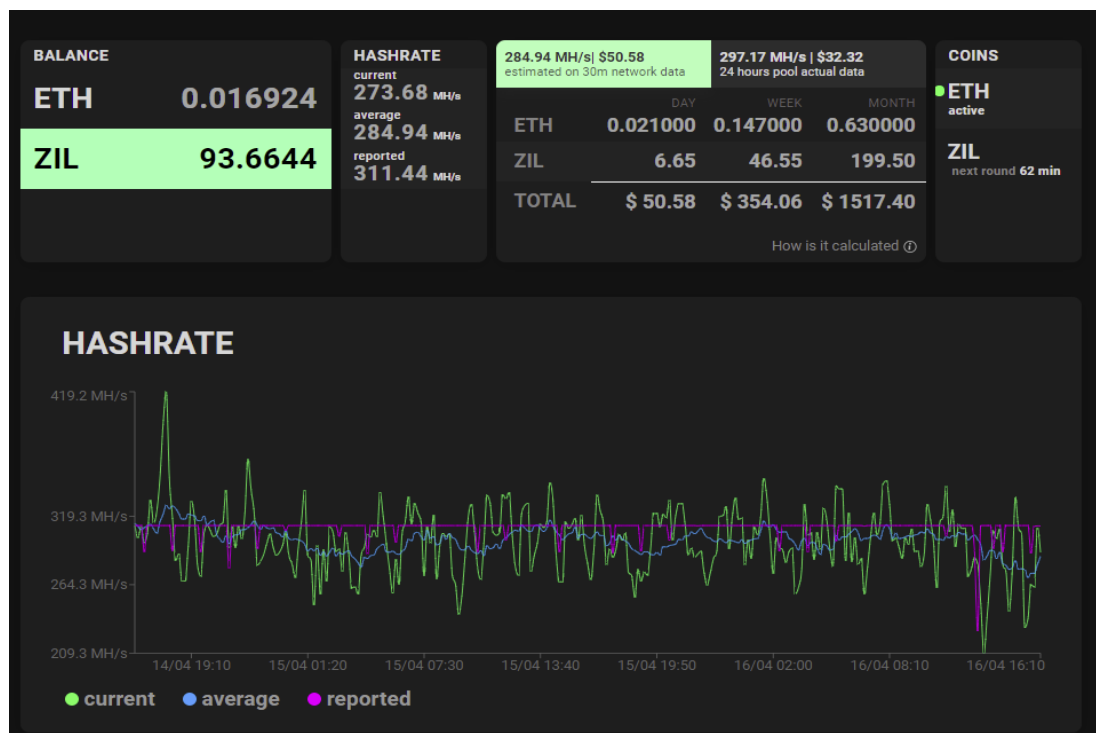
BALANCE

ETH 0.016924

ZIL 93.6644

HASHRATE

current
273.68 MH/s

average
284.94 MH/s

reported
311.44 MH/s

284.94 MH/s| $50.58
estimated on 30m network data

297.17 MH/s | $32.32
24 hours pool actual data

| | DAY | WEEK | MONTH |
|---|---|---|---|
| ETH | 0.021000 | 0.147000 | 0.630000 |
| ZIL | 6.65 | 46.55 | 199.50 |
| TOTAL | $ 50.58 | $ 354.06 | $ 1517.40 |

How is it calculated

COINS

ETH
active

ZIL
next round 62 min

HASHRATE

419.2 MH/s
319.3 MH/s
264.3 MH/s
209.3 MH/s

14/04 19:10
15/04 01:20
15/04 07:30
15/04 13:40
15/04 19:50
16/04 02:00
16/04 08:10
16/04 16:10

current average reported